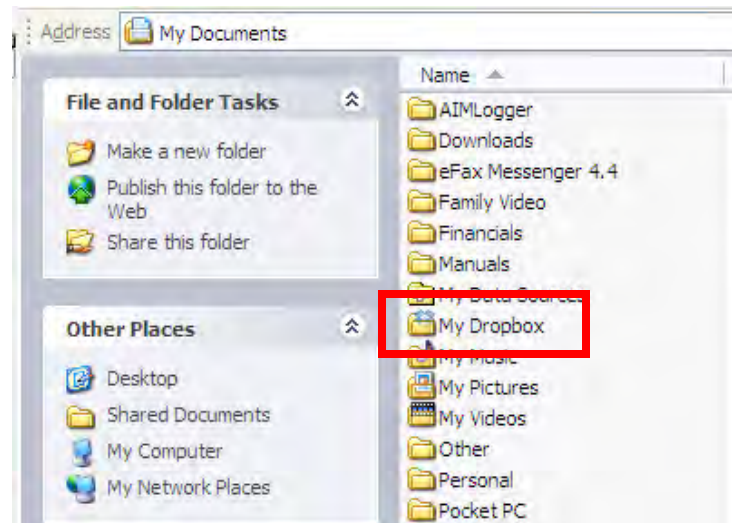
Address My Documents

File and Folder Tasks

Make a new folder

Publish this folder to the Web

Share this folder

Other Places

Desktop

Shared Documents

My Computer

My Network Places

Name

AIMLogger

Downloads

eFax Messenger 4.4

Family Video

Financials

Manuals

My Data Sources

My Dropbox

My Music

My Pictures

My Videos

Other

Personal

Pocket PC